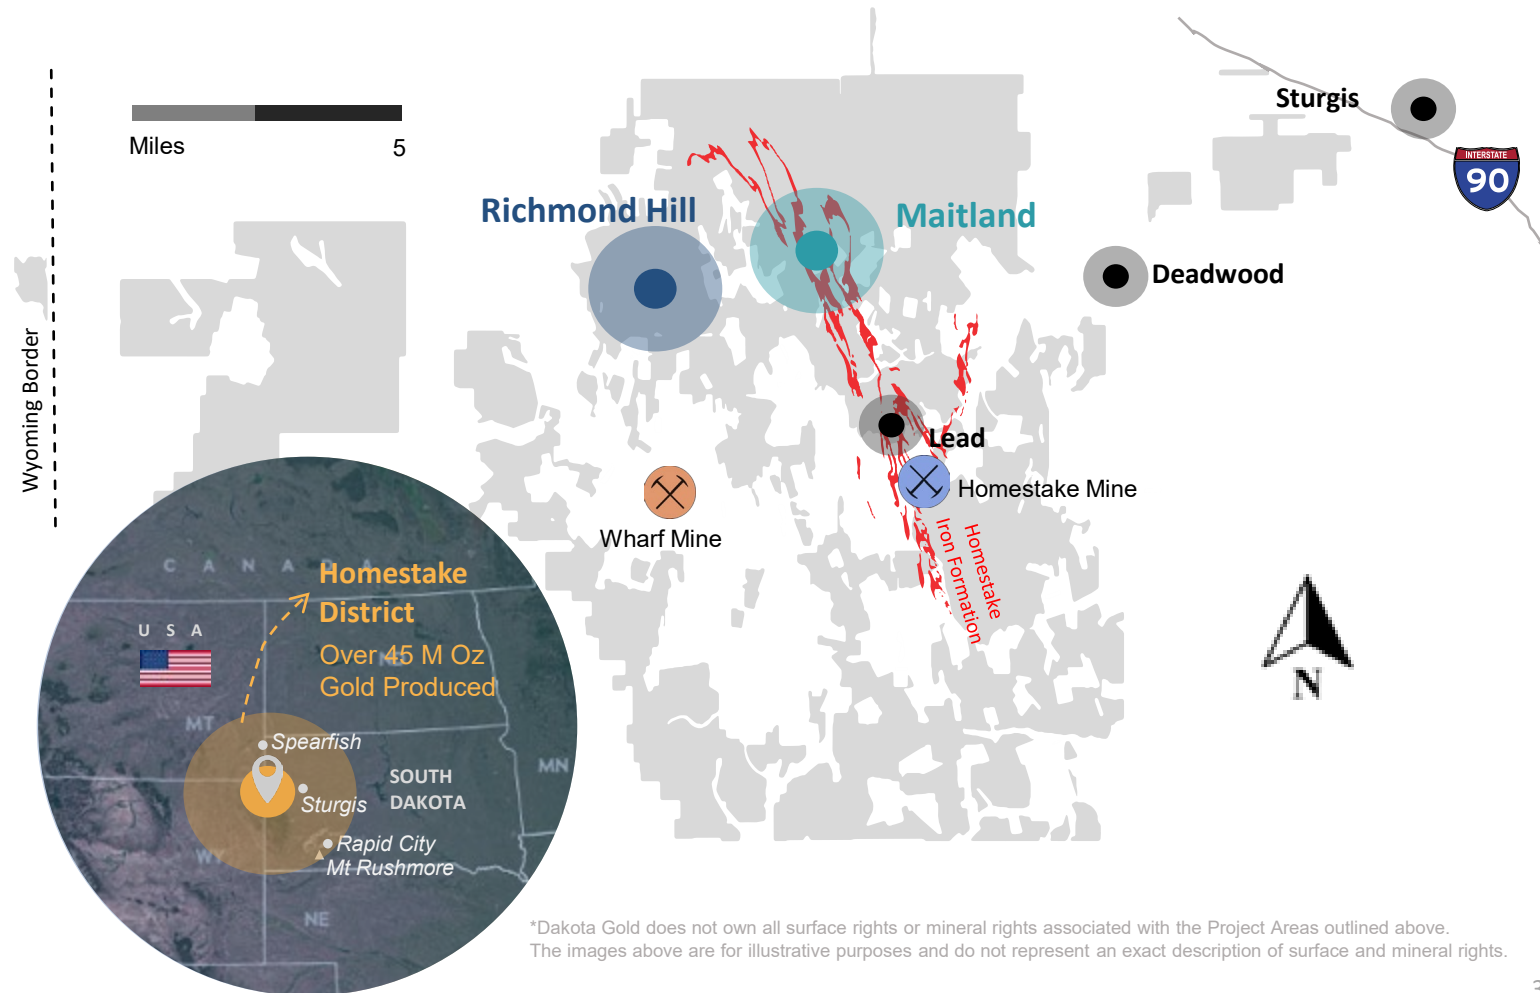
Miles
5

Wyoming Border

Richmond Hill

Maitland

Sturgis

INTERSTATE
90

Deadwood

Lead

Homestake Mine

Wharf Mine

Homestake Iron Formation

N

C A N A D A

U S A

Homestake District

Over 45 M Oz Gold Produced

MT

Spearfish

Sturgis

SOUTH DAKOTA

MN

Rapid City

Mt Rushmore

WY

NE

*Dakota Gold does not own all surface rights or mineral rights associated with the Project Areas outlined above.
The images above are for illustrative purposes and do not represent an exact description of surface and mineral rights.